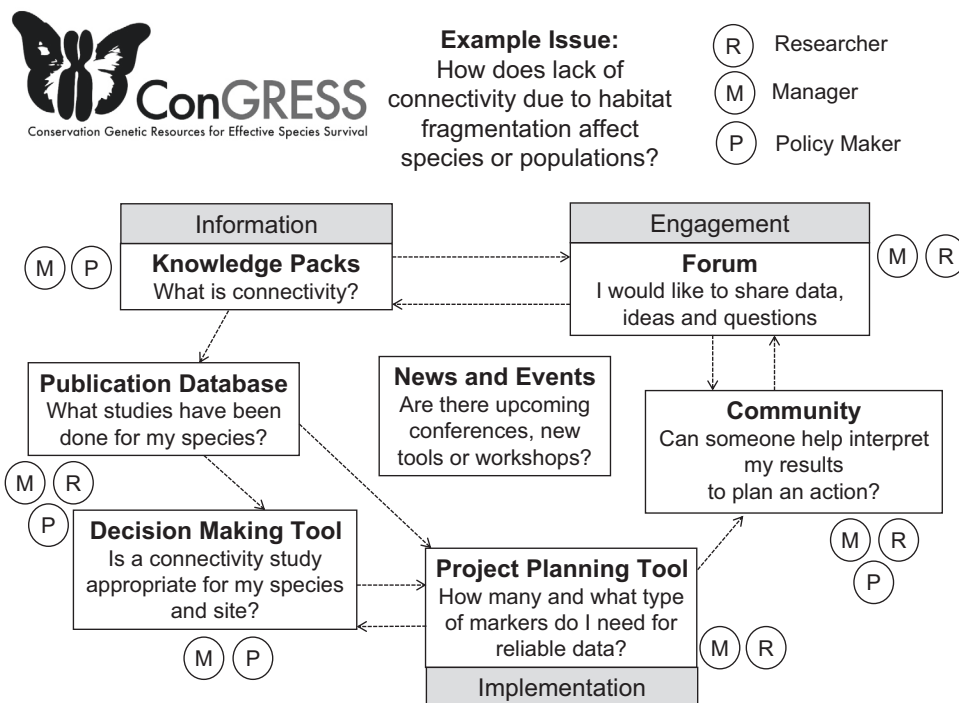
ConGRESS
Conservation Genetic Resources for Effective Species Survival

**Example Issue:**
How does lack of connectivity due to habitat fragmentation affect species or populations?

R Researcher
M Manager
P Policy Maker

Information
M P
**Knowledge Packs**
What is connectivity?

Engagement
M R
**Forum**
I would like to share data, ideas and questions

**Publication Database**
What studies have been done for my species?

**News and Events**
Are there upcoming conferences, new tools or workshops?

**Community**
Can someone help interpret my results to plan an action?

M R
P
**Decision Making Tool**
Is a connectivity study appropriate for my species and site?

M P

**Project Planning Tool**
How many and what type of markers do I need for reliable data?

M R
P

M R

Implementation